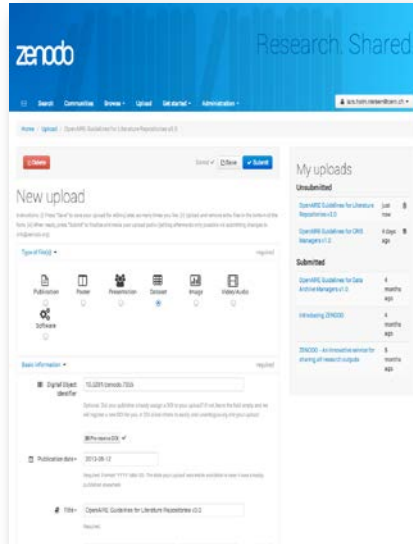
zenodo

Research. Shared

Search Communities Browse Upload Get started Administration

lars.holm.nielsen@cern.ch

Home / Upload / OpenAIRE Guidelines for Literature Repositories v3.0

Delete

Saved Save Submit

New upload

Instructions: (i) Press "Save" to save your upload for editing later as many times you like. (ii) Upload and remove entry files in the bottom of the form. (iii) When ready, press "Submit" to finalize and make your upload public (getting afterwards only possible via searching changes to info@zenodo.org).

Type of file(s)

required

Publication Poster Presentation Dataset Image Video/Audio Software

Basic information

required

Digital Object Identifier

10.5281/zenodo.7006

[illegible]

Pre-reserve DOI

Publication date

2013-06-12

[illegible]

Title

OpenAIRE Guidelines for Literature Repositories v3.0

Required.

My uploads

Unsubmitted

OpenAIRE Guidelines for Literature Repositories v3.0 just now

OpenAIRE Guidelines for CRIS Managers v1.0 4 days ago

Submitted

OpenAIRE Guidelines for Data Archive Managers v1.0 4 months ago

Introducing ZENODO 4 months ago

ZENODO - An innovative service for sharing all research outputs 5 months ago